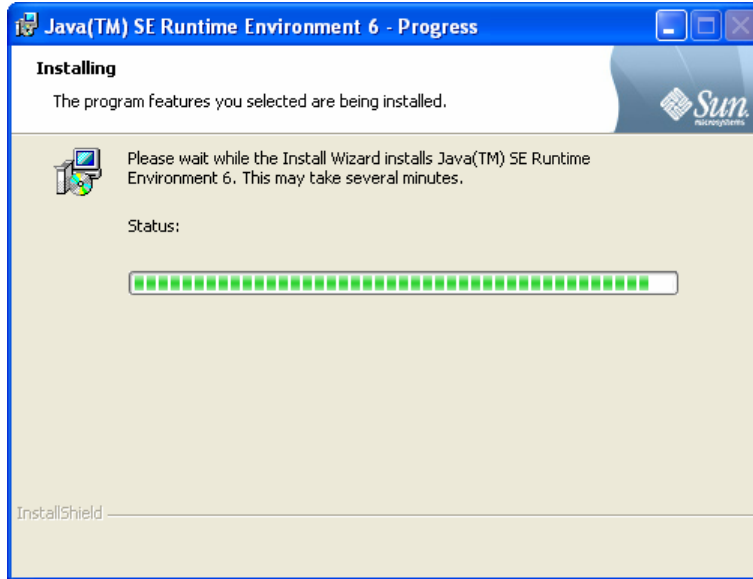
Java(TM) SE Runtime Environment 6 - Progress

Installing

The program features you selected are being installed.

Sun microsystems

Please wait while the Install Wizard installs Java(TM) SE Runtime Environment 6. This may take several minutes.

Status:

InstallShield